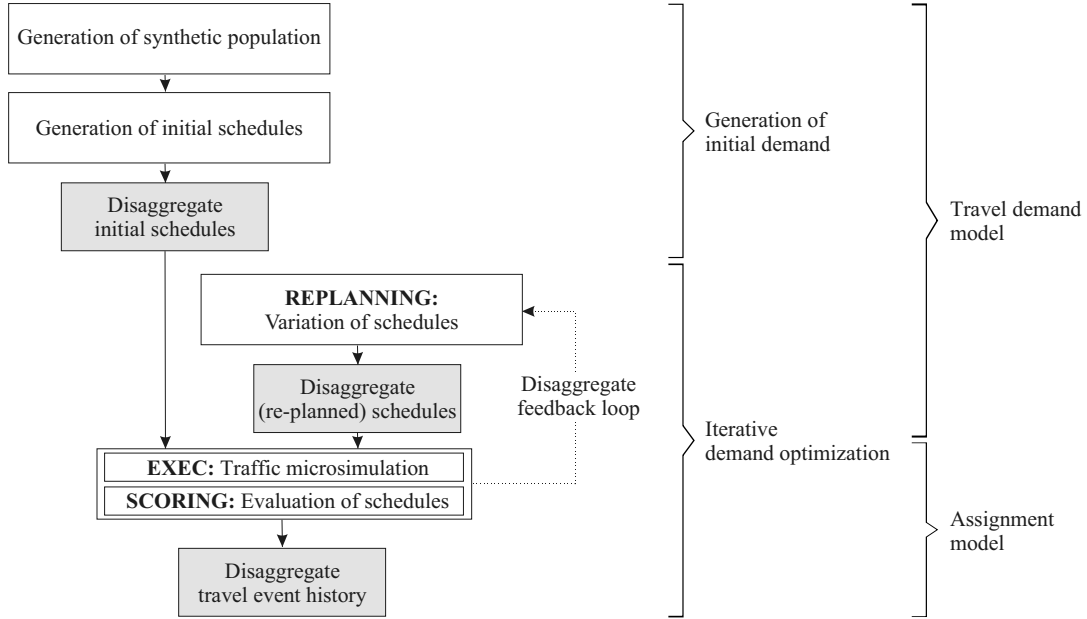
Generation of synthetic population

Generation of initial schedules

Disaggregate initial schedules

**REPLANNING:** Variation of schedules

Disaggregate (re-planned) schedules

Disaggregate feedback loop

**EXEC:** Traffic microsimulation

**SCORING:** Evaluation of schedules

Disaggregate travel event history

Generation of initial demand

Iterative demand optimization

Travel demand model

Assignment model